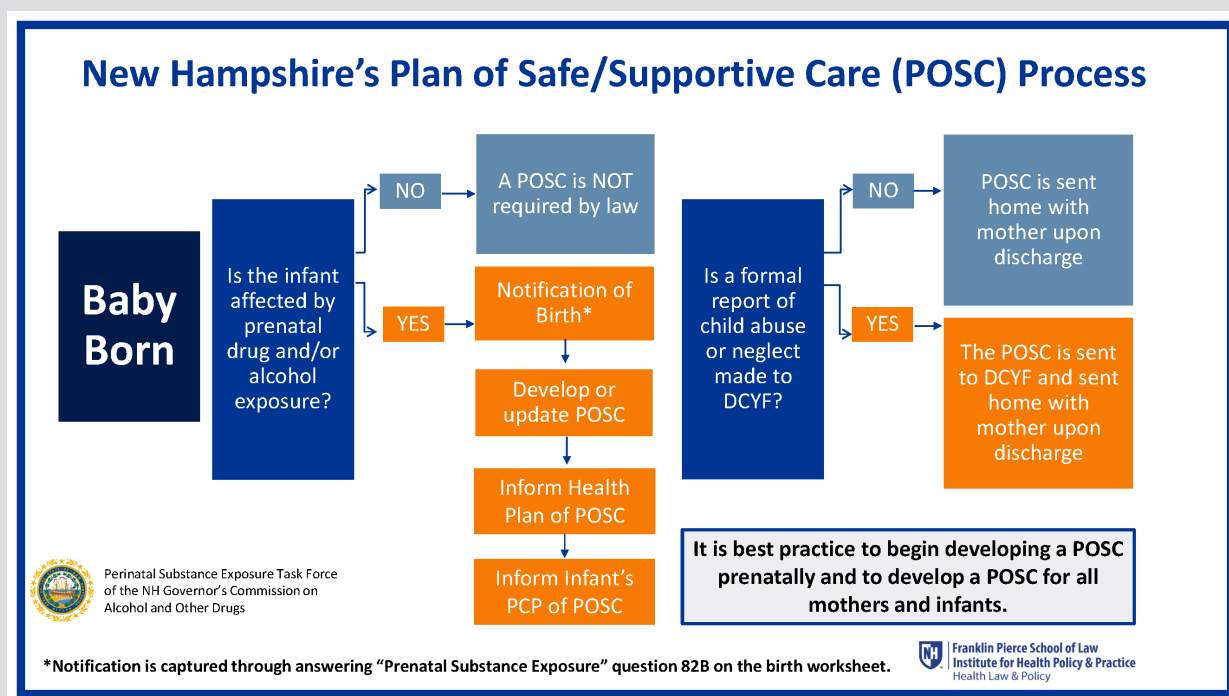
New Hampshire's Plan of Safe/Supportive Care (POSC) Process

Baby Born

Is the infant affected by prenatal drug and/or alcohol exposure?

NO

A POSC is NOT required by law

YES

Notification of Birth*

Develop or update POSC

Inform Health Plan of POSC

Inform Infant's PCP of POSC

Is a formal report of child abuse or neglect made to DCYF?

NO

POSC is sent home with mother upon discharge

YES

The POSC is sent to DCYF and sent home with mother upon discharge

It is best practice to begin developing a POSC prenatally and to develop a POSC for all mothers and infants.

Perinatal Substance Exposure Task Force of the NH Governor's Commission on Alcohol and Other Drugs

*Notification is captured through answering "Prenatal Substance Exposure" question 82B on the birth worksheet.

Franklin Pierce School of Law
Institute for Health Policy & Practice
Health Law & Policy